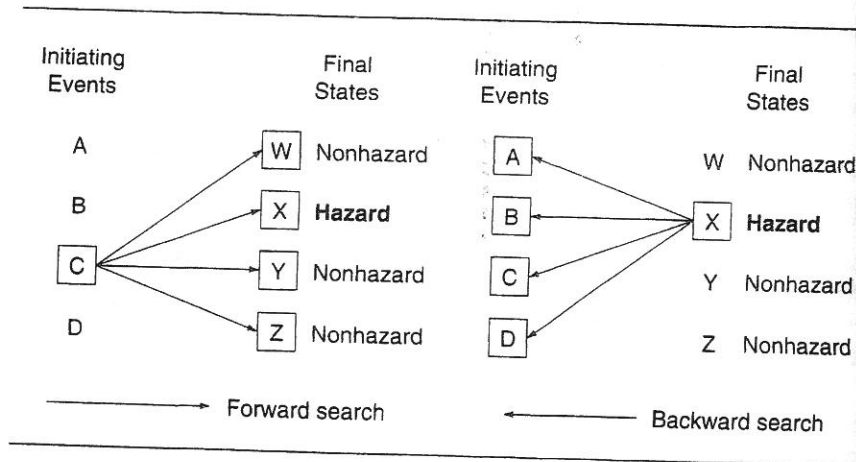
Initiating Events

Final States

A

B

C

D

W Nonhazard

X **Hazard**

Y Nonhazard

Z Nonhazard

Initiating Events

Final States

A

B

C

D

W Nonhazard

X **Hazard**

Y Nonhazard

Z Nonhazard

Forward search

Backward search